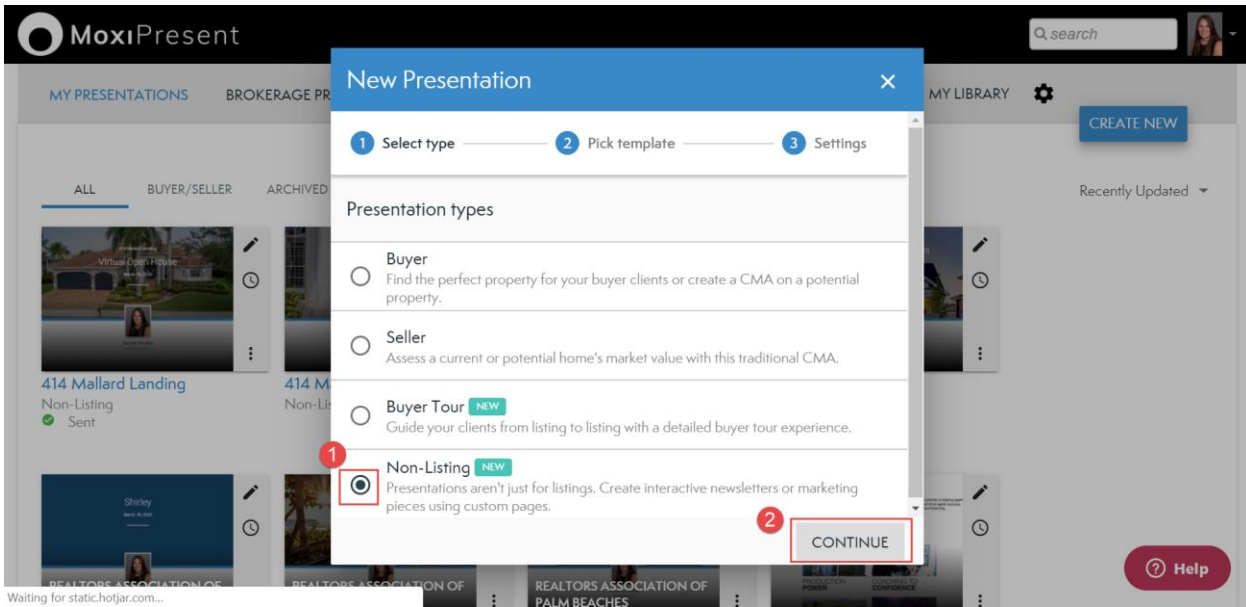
MoxiPresent

search

MY PRESENTATIONS BROKERAGE PR

MY LIBRARY

CREATE NEW

ALL BUYER/SELLER ARCHIVED

Recently Updated

Virtual Open House

414 Mallard Landing
Non-Listing
Sent

414 M
Non-Li

Shirley

REALTORS ASSOCIATION OF

REALTORS ASSOCIATION OF

REALTORS ASSOCIATION OF PALM BEACHES

New Presentation

1 Select type 2 Pick template 3 Settings

Presentation types

Buyer
Find the perfect property for your buyer clients or create a CMA on a potential property.

Seller
Assess a current or potential home's market value with this traditional CMA.

Buyer Tour NEW
Guide your clients from listing to listing with a detailed buyer tour experience.

1

Non-Listing NEW
Presentations aren't just for listings. Create interactive newsletters or marketing pieces using custom pages.

2

CONTINUE

Help

Waiting for static.hotjar.com...